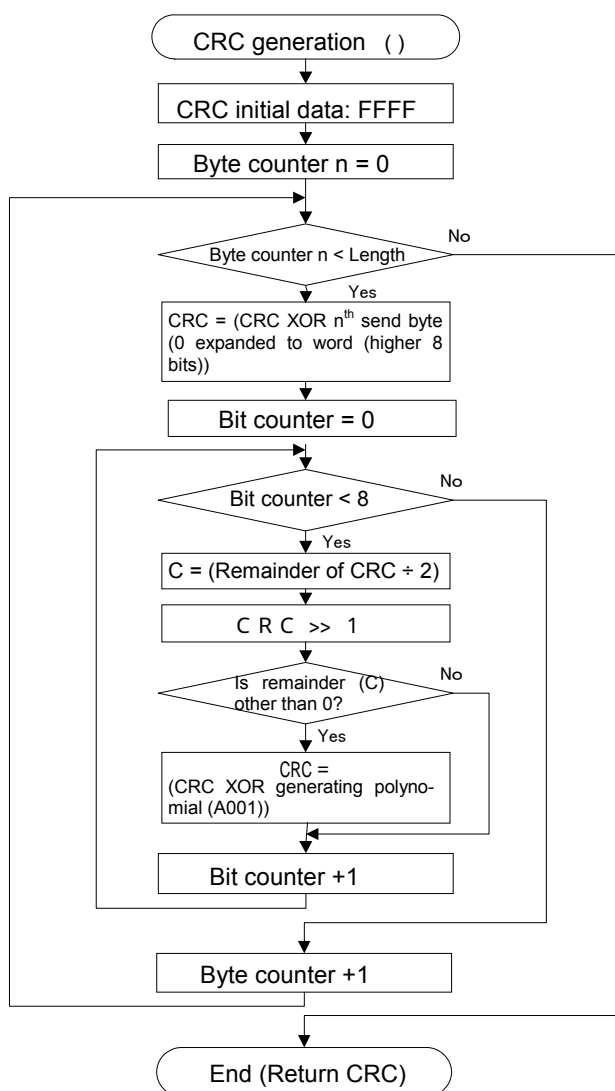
CRC generation ( )

CRC initial data: FFFF

Byte counter n = 0

Byte counter n < Length

No

Yes

CRC = (CRC XOR n$^{th}$ send byte (0 expanded to word (higher 8 bits))

Bit counter = 0

Bit counter < 8

No

Yes

C = (Remainder of CRC ÷ 2)

C R C >> 1

Is remainder (C) other than 0?

No

Yes

CRC = (CRC XOR generating polynomial (A001))

Bit counter +1

Byte counter +1

End (Return CRC)